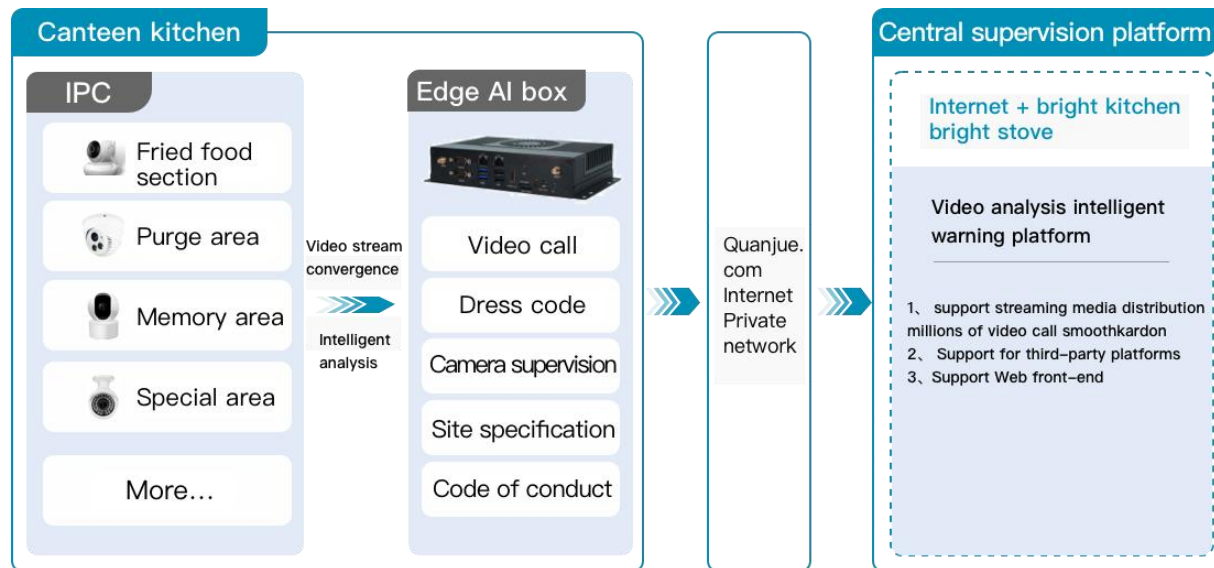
Canteen kitchen

IPC

Fried food section

Purge area

Memory area

Special area

More…

Video stream convergence

Intelligent analysis

Edge AI box

Video call

Dress code

Camera supervision

Site specification

Code of conduct

Quanjue. com Internet Private network

Central supervision platform

Internet + bright kitchen bright stove

Video analysis intelligent warning platform

1、 support streaming media distribution millions of video call smoothkardon
2、 Support for third-party platforms
3、Support Web front-end